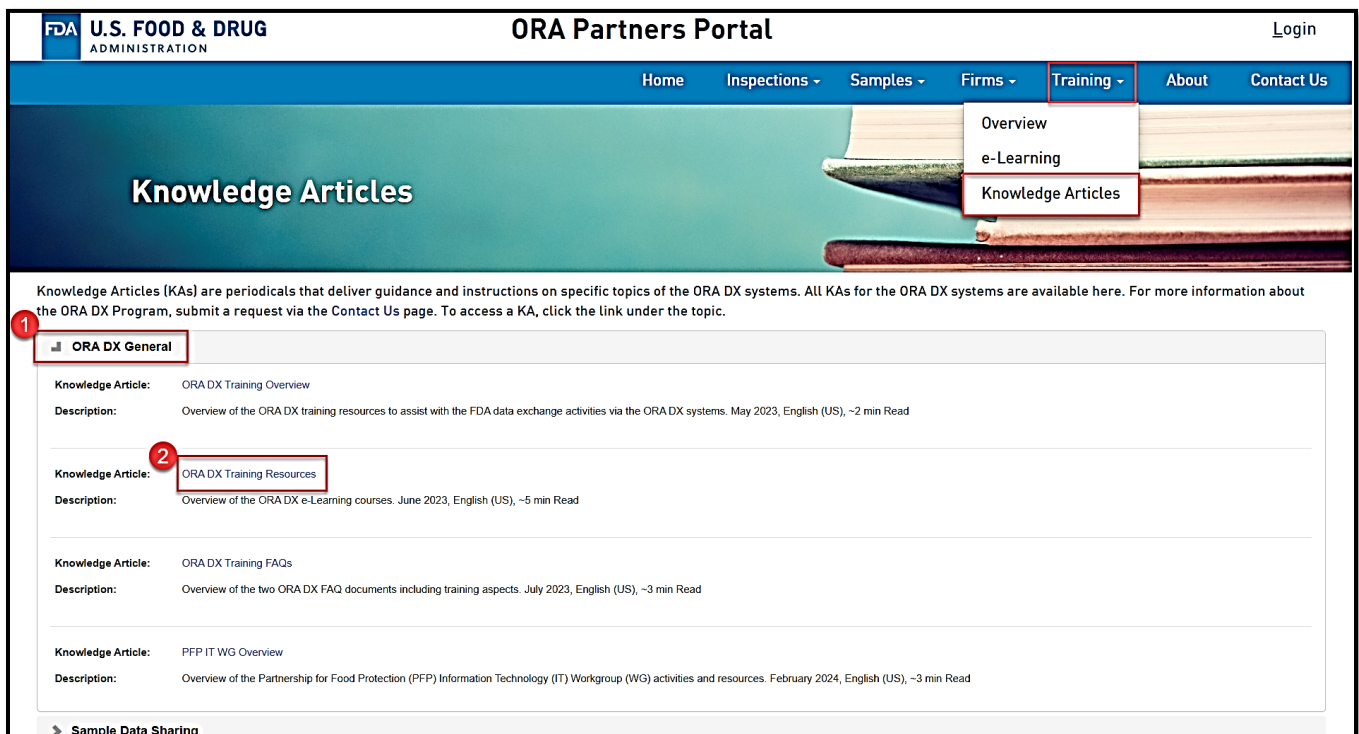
FDA U.S. FOOD & DRUG ADMINISTRATION

ORA Partners Portal

Login

Home Inspections ▾ Samples ▾ Firms ▾ Training ▾ About Contact Us

Overview
e-Learning
Knowledge Articles

Knowledge Articles

Knowledge Articles (KAs) are periodicals that deliver guidance and instructions on specific topics of the ORA DX systems. All KAs for the ORA DX systems are available here. For more information about the ORA DX Program, submit a request via the Contact Us page. To access a KA, click the link under the topic.

1

ORA DX General

Knowledge Article: ORA DX Training Overview
Description: Overview of the ORA DX training resources to assist with the FDA data exchange activities via the ORA DX systems. May 2023, English (US), ~2 min Read

2

Knowledge Article: ORA DX Training Resources
Description: Overview of the ORA DX e-Learning courses. June 2023, English (US), ~5 min Read

Knowledge Article: ORA DX Training FAQs
Description: Overview of the two ORA DX FAQ documents including training aspects. July 2023, English (US), ~3 min Read

Knowledge Article: PFP IT WG Overview
Description: Overview of the Partnership for Food Protection (PFP) Information Technology (IT) Workgroup (WG) activities and resources. February 2024, English (US), ~3 min Read

Sample Data Sharing